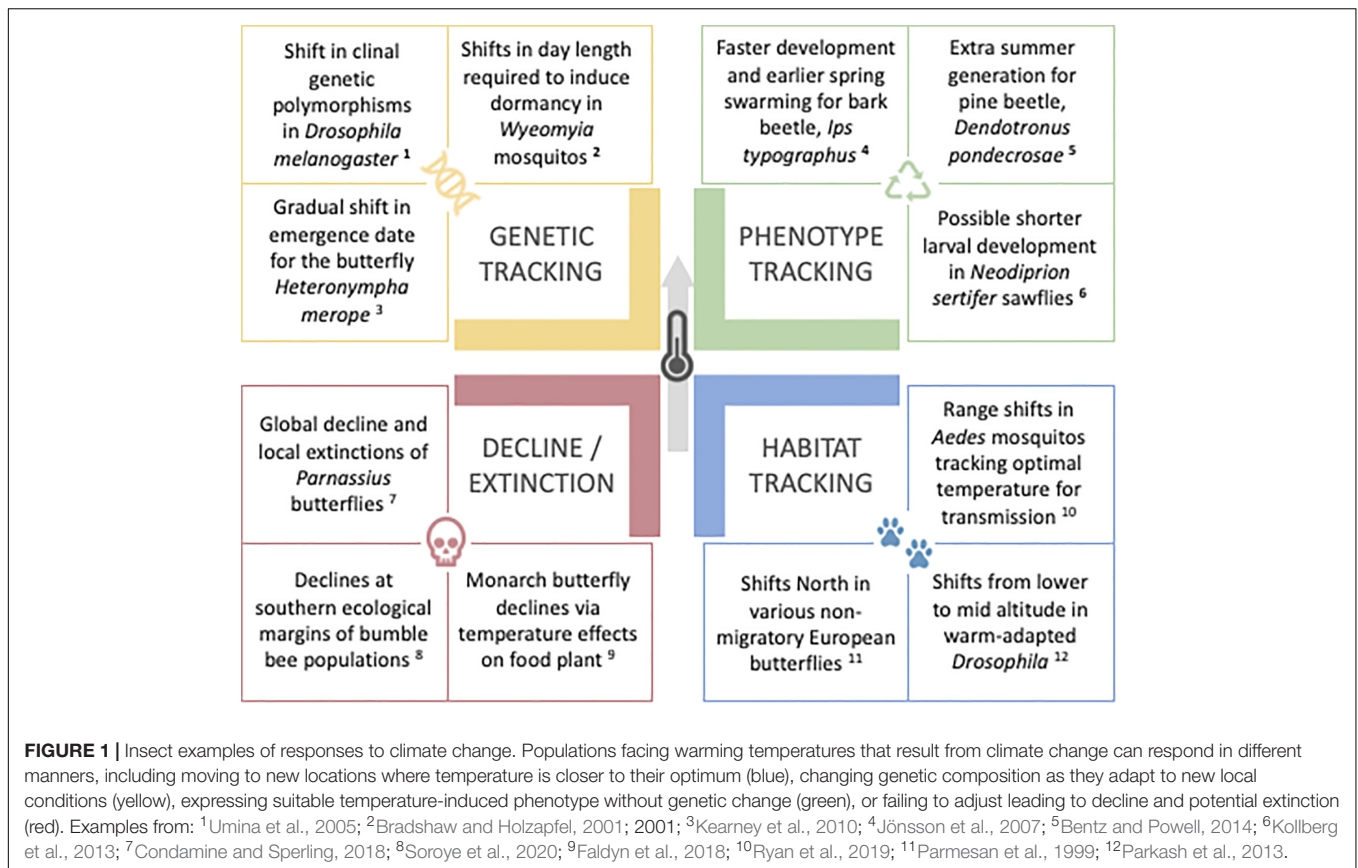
Shift in clinal genetic polymorphisms in *Drosophila melanogaster* $^{1}$

Shifts in day length required to induce dormancy in *Wyeomyia* mosquitos $^{2}$

Gradual shift in emergence date for the butterfly *Heteronympha merope* $^{3}$

GENETIC TRACKING

Faster development and earlier spring swarming for bark beetle, *Ips typographus* $^{4}$

Extra summer generation for pine beetle, *Dendotronus pondecrosae* $^{5}$

PHENOTYPE TRACKING

Possible shorter larval development in *Neodiprion sertifer* sawflies $^{6}$

Global decline and local extinctions of *Parnassius* butterflies $^{7}$

DECLINE / EXTINCTION

Declines at southern ecological margins of bumble bee populations $^{8}$

Monarch butterfly declines via temperature effects on food plant $^{9}$

HABITAT TRACKING

Range shifts in *Aedes* mosquitos tracking optimal temperature for transmission $^{10}$

Shifts North in various non-migratory European butterflies $^{11}$

Shifts from lower to mid altitude in warm-adapted *Drosophila* $^{12}$

**FIGURE 1 |** Insect examples of responses to climate change. Populations facing warming temperatures that result from climate change can respond in different manners, including moving to new locations where temperature is closer to their optimum (blue), changing genetic composition as they adapt to new local conditions (yellow), expressing suitable temperature-induced phenotype without genetic change (green), or failing to adjust leading to decline and potential extinction (red). Examples from: $^{1}$Umina et al., 2005; $^{2}$Bradshaw and Holzapfel, 2001; 2001; $^{3}$Kearney et al., 2010; $^{4}$Jönsson et al., 2007; $^{5}$Bentz and Powell, 2014; $^{6}$Kollberg et al., 2013; $^{7}$Condamine and Sperling, 2018; $^{8}$Soroye et al., 2020; $^{9}$Faldyn et al., 2018; $^{10}$Ryan et al., 2019; $^{11}$Parmesan et al., 1999; $^{12}$Parkash et al., 2013.